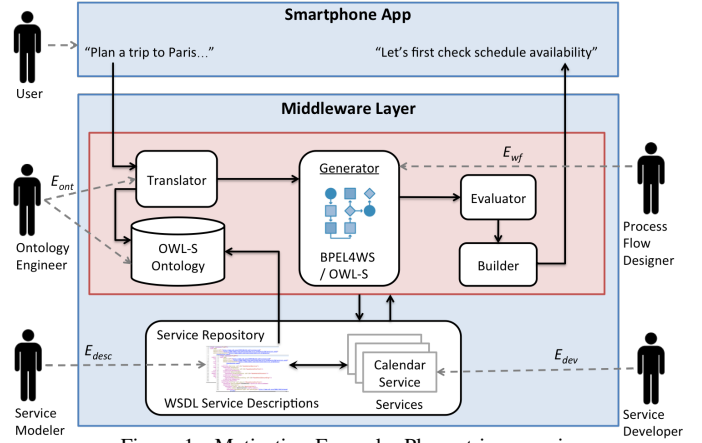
Smartphone App

User

"Plan a trip to Paris…"

"Let's first check schedule availability"

Middleware Layer

$E_{ont}$

Translator

Generator

Evaluator

$E_{wf}$

Ontology Engineer

OWL-S Ontology

BPEL4WS / OWL-S

Builder

Process Flow Designer

Service Repository

$E_{desc}$

Calendar Service

$E_{dev}$

Service Modeler

WSDL Service Descriptions

Services

Service Developer

Figure 1: Motivating Example: Plan a trip scenario